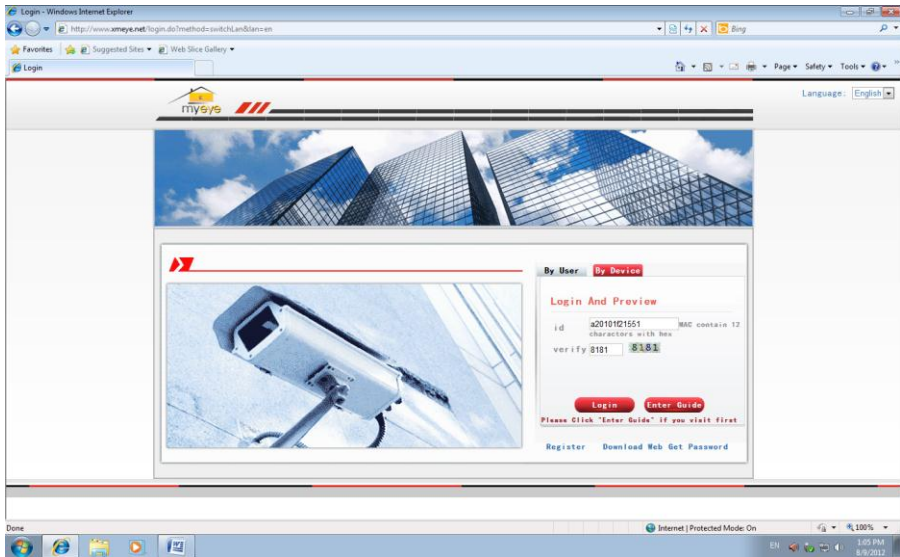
Login - Windows Internet Explorer

http://www.xmeye.net/login.do?method=switchLan&lan=en

Bing

Favorites | Suggested Sites ▾ | Web Slice Gallery ▾

Login

Page ▾ Safety ▾ Tools ▾

myeye

Language: English

By User | By Device

Login And Preview

id a20101f21551 MAC contain 12 characters with hex

verify 8181 8181

Login | Enter Guide

Please Click "Enter Guide" if you visit first

Register | Download | Web | Get Password

Done

Internet | Protected Mode: On

100%

EN

1:05 PM
8/9/2012